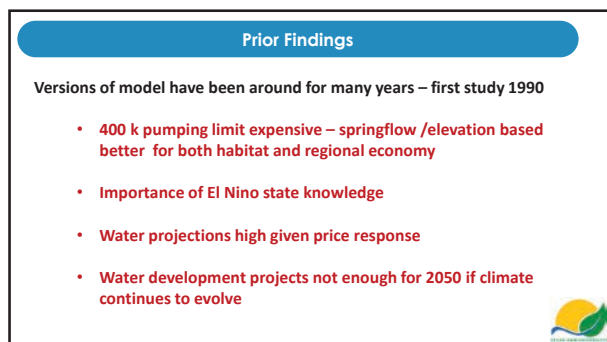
Prior Findings

Versions of model have been around for many years – first study 1990

• 400 k pumping limit expensive – springflow /elevation based better for both habitat and regional economy

• Importance of El Nino state knowledge

• Water projections high given price response

• Water development projects not enough for 2050 if climate continues to evolve